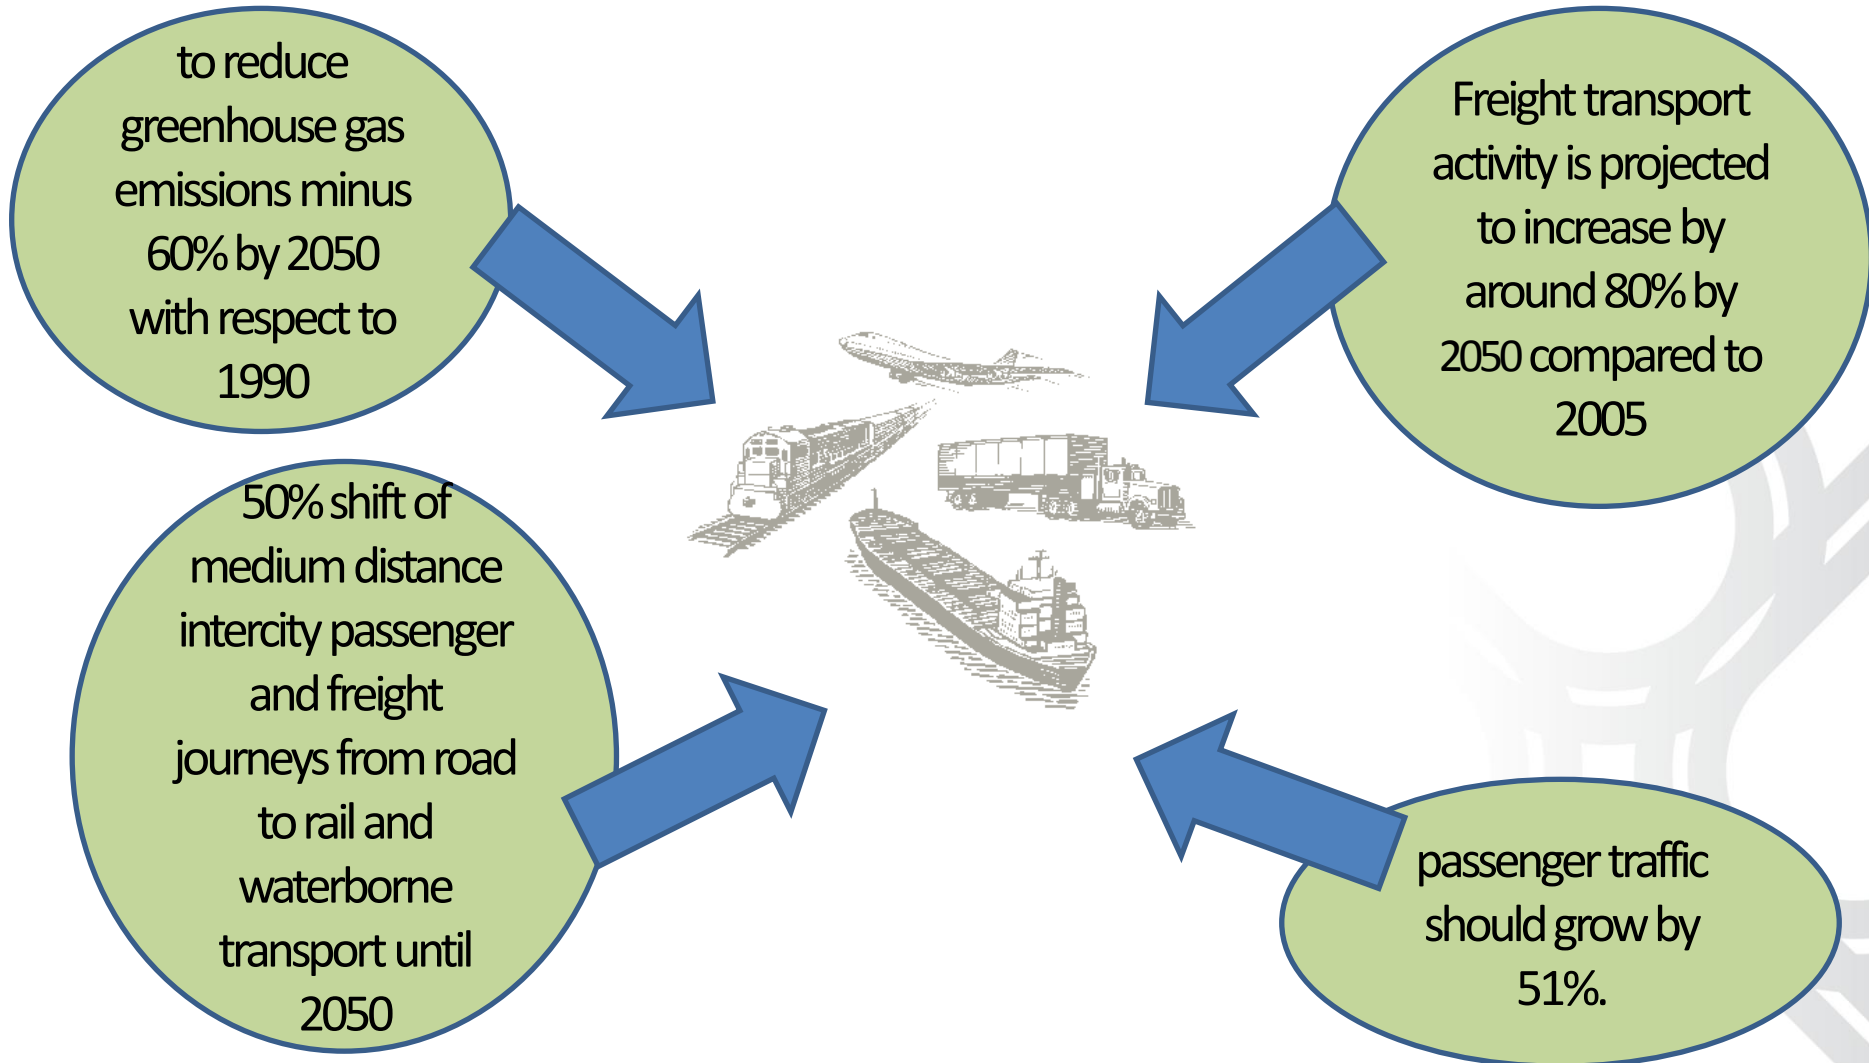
to reduce greenhouse gas emissions minus 60% by 2050 with respect to 1990

Freight transport activity is projected to increase by around 80% by 2050 compared to 2005

50% shift of medium distance intercity passenger and freight journeys from road to rail and waterborne transport until 2050

passenger traffic should grow by 51%.